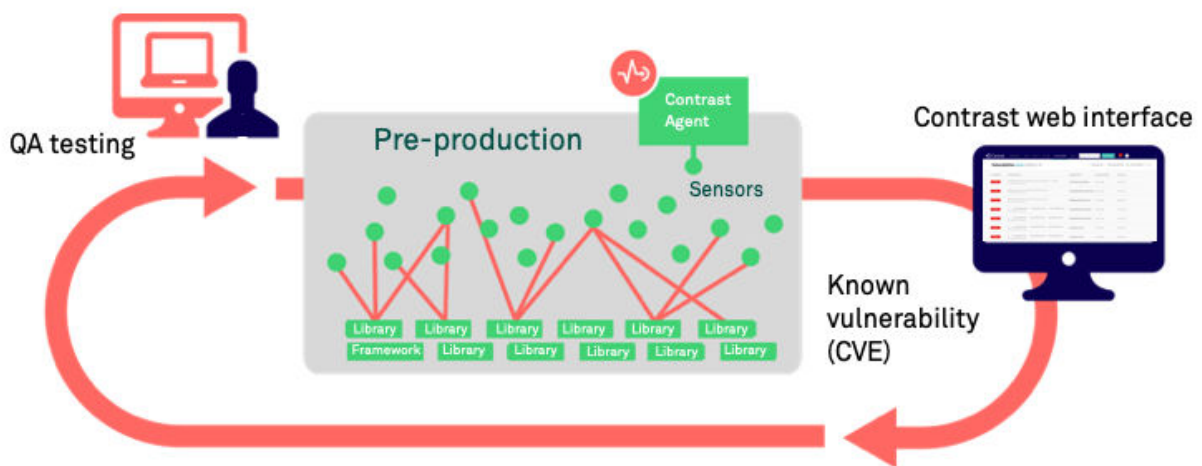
QA testing

Pre-production

Contrast Agent

Sensors

Library
Library
Library
Library
Library
Library
Framework
Library
Library
Library
Library
Library

Contrast web interface

Known vulnerability (CVE)